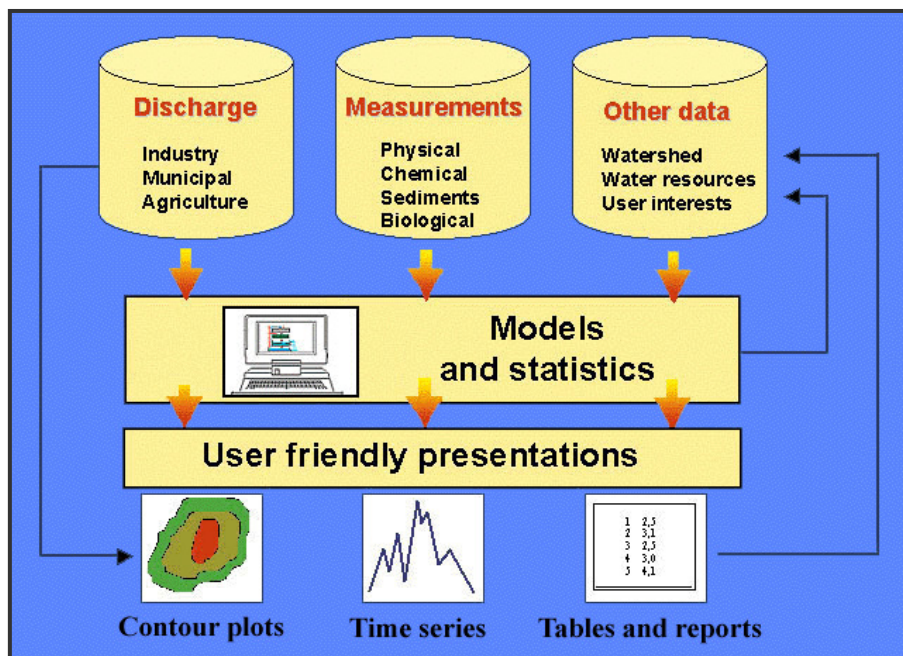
Discharge
Industry
Municipal
Agriculture

Measurements
Physical
Chemical
Sediments
Biological

Other data
Watershed
Water resources
User interests

Models and statistics

User friendly presentations

| 1 | 2,5 |
|---|---|
| 2 | 3,1 |
| 3 | 2,5 |
| 4 | 3,0 |
| 5 | 4,1 |

Contour plots
Time series
Tables and reports